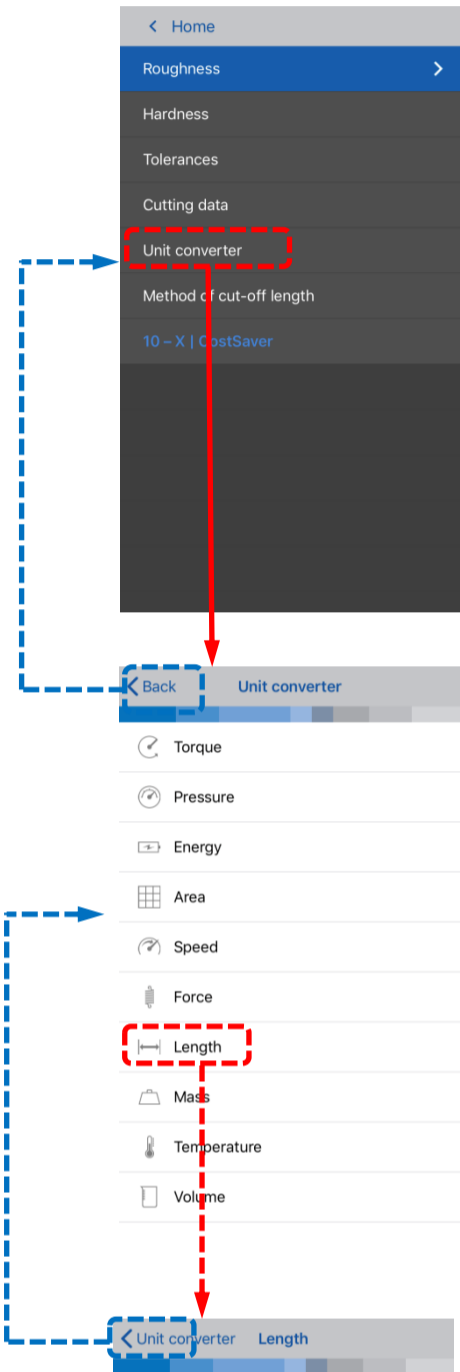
< Home

Roughness >

Hardness

Tolerances

Cutting data

Unit converter

Method of cut-off length

10 – X | CostSaver

< Back Unit converter

Torque

Pressure

Energy

Area

Speed

Force

Length

Mass

Temperature

Volume

< Unit converter Length